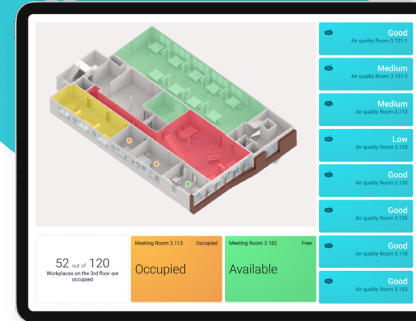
Good
Air quality Room 3.101.1

Medium
Air quality Room 3.101.0

Medium
Air quality Room 3.113

Low
Air quality Room 3.125

Good
Air quality Room 3.133

Good
Air quality Room 3.135

Good
Air quality Room 3.178

Good
Air quality Room 3.180

52 out of 120
Workplaces on the 3rd floor are occupied

Meeting Room 3.113
Occupied
Occupied

Meeting Room 3.182
Free
Available